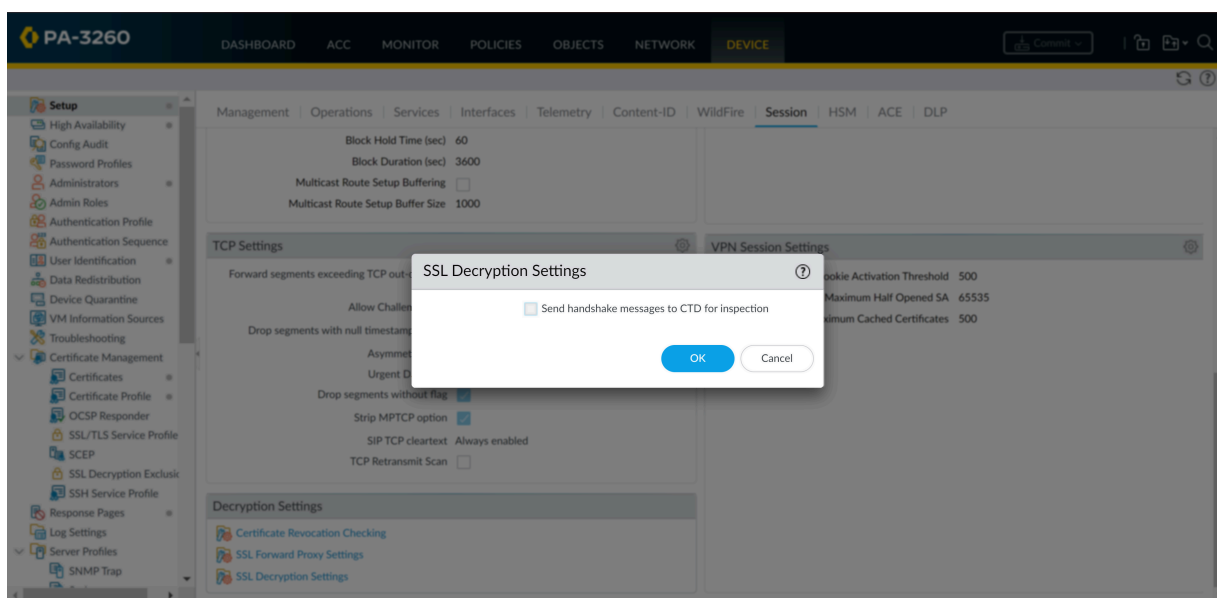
PA-3260

DASHBOARD ACC MONITOR POLICIES OBJECTS NETWORK DEVICE

Commit

Setup
High Availability
Config Audit
Password Profiles
Administrators
Admin Roles
Authentication Profile
Authentication Sequence
User Identification
Data Redistribution
Device Quarantine
VM Information Sources
Troubleshooting
Certificate Management
Certificates
Certificate Profile
OCSP Responder
SSL/TLS Service Profile
SCEP
SSL Decryption Exclusi
SSH Service Profile
Response Pages
Log Settings
Server Profiles
SNMP Trap

Management | Operations | Services | Interfaces | Telemetry | Content-ID | WildFire | Session | HSM | ACE | DLP

Block Hold Time (sec) 60
Block Duration (sec) 3600
Multicast Route Setup Buffering
Multicast Route Setup Buffer Size 1000

TCP Settings

Forward segments exceeding TCP out-o
Allow Challen
Drop segments with null timestam
Asymmet
Urgent D
Drop segments without flag
Strip MPTCP option
SIP TCP cleartext Always enabled
TCP Retransmit Scan

VPN Session Settings

ookie Activation Threshold 500
Maximum Half Opened SA 65535
imum Cached Certificates 500

SSL Decryption Settings

Send handshake messages to CTD for inspection

OK Cancel

Decryption Settings

Certificate Revocation Checking
SSL Forward Proxy Settings
SSL Decryption Settings